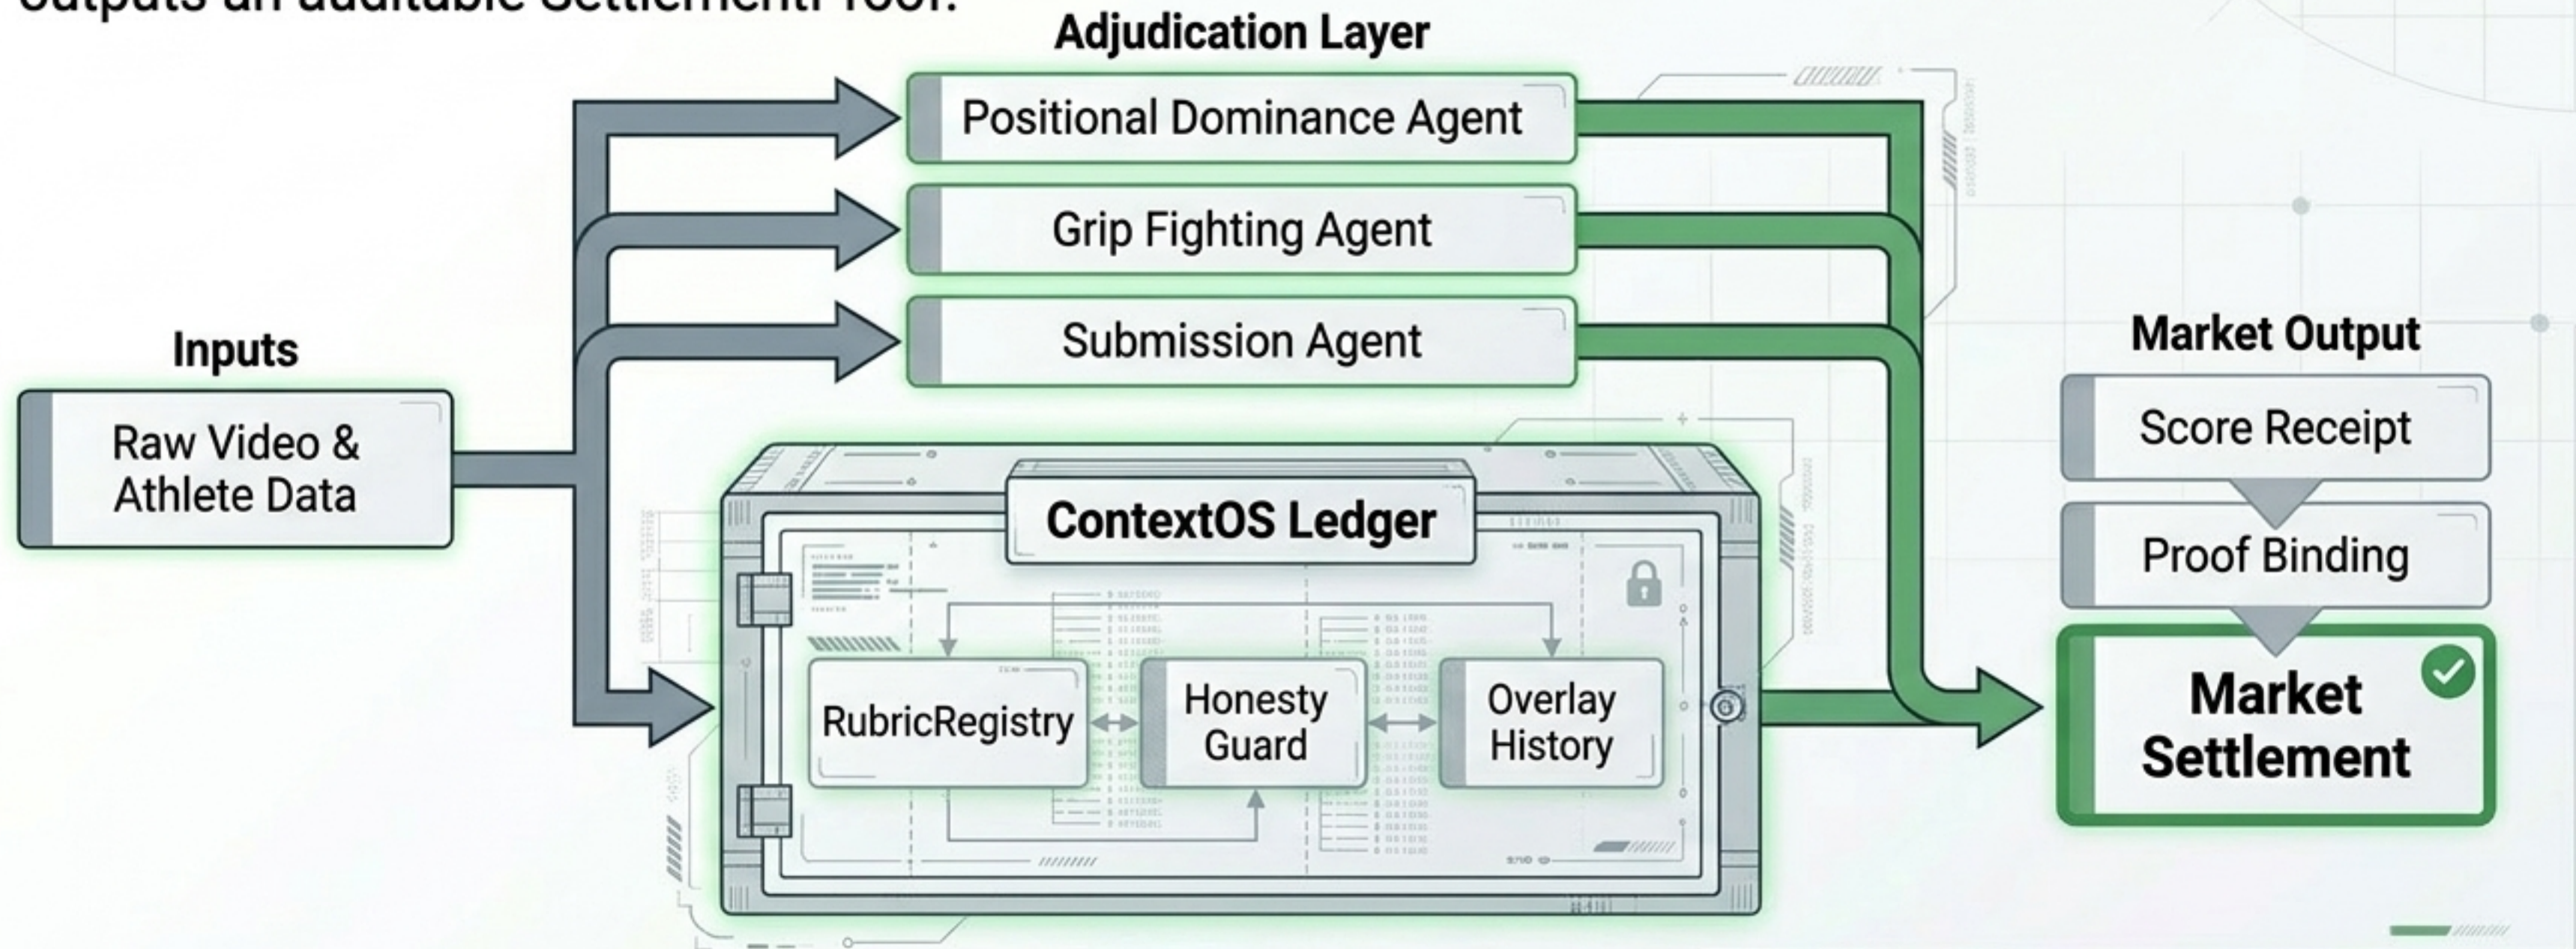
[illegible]

Adjudication Layer

Positional Dominance Agent

Grip Fighting Agent

Submission Agent

Inputs

Raw Video & Athlete Data

ContextOS Ledger

RubricRegistry

Honesty Guard

Overlay History

Market Output

Score Receipt

Proof Binding

Market Settlement